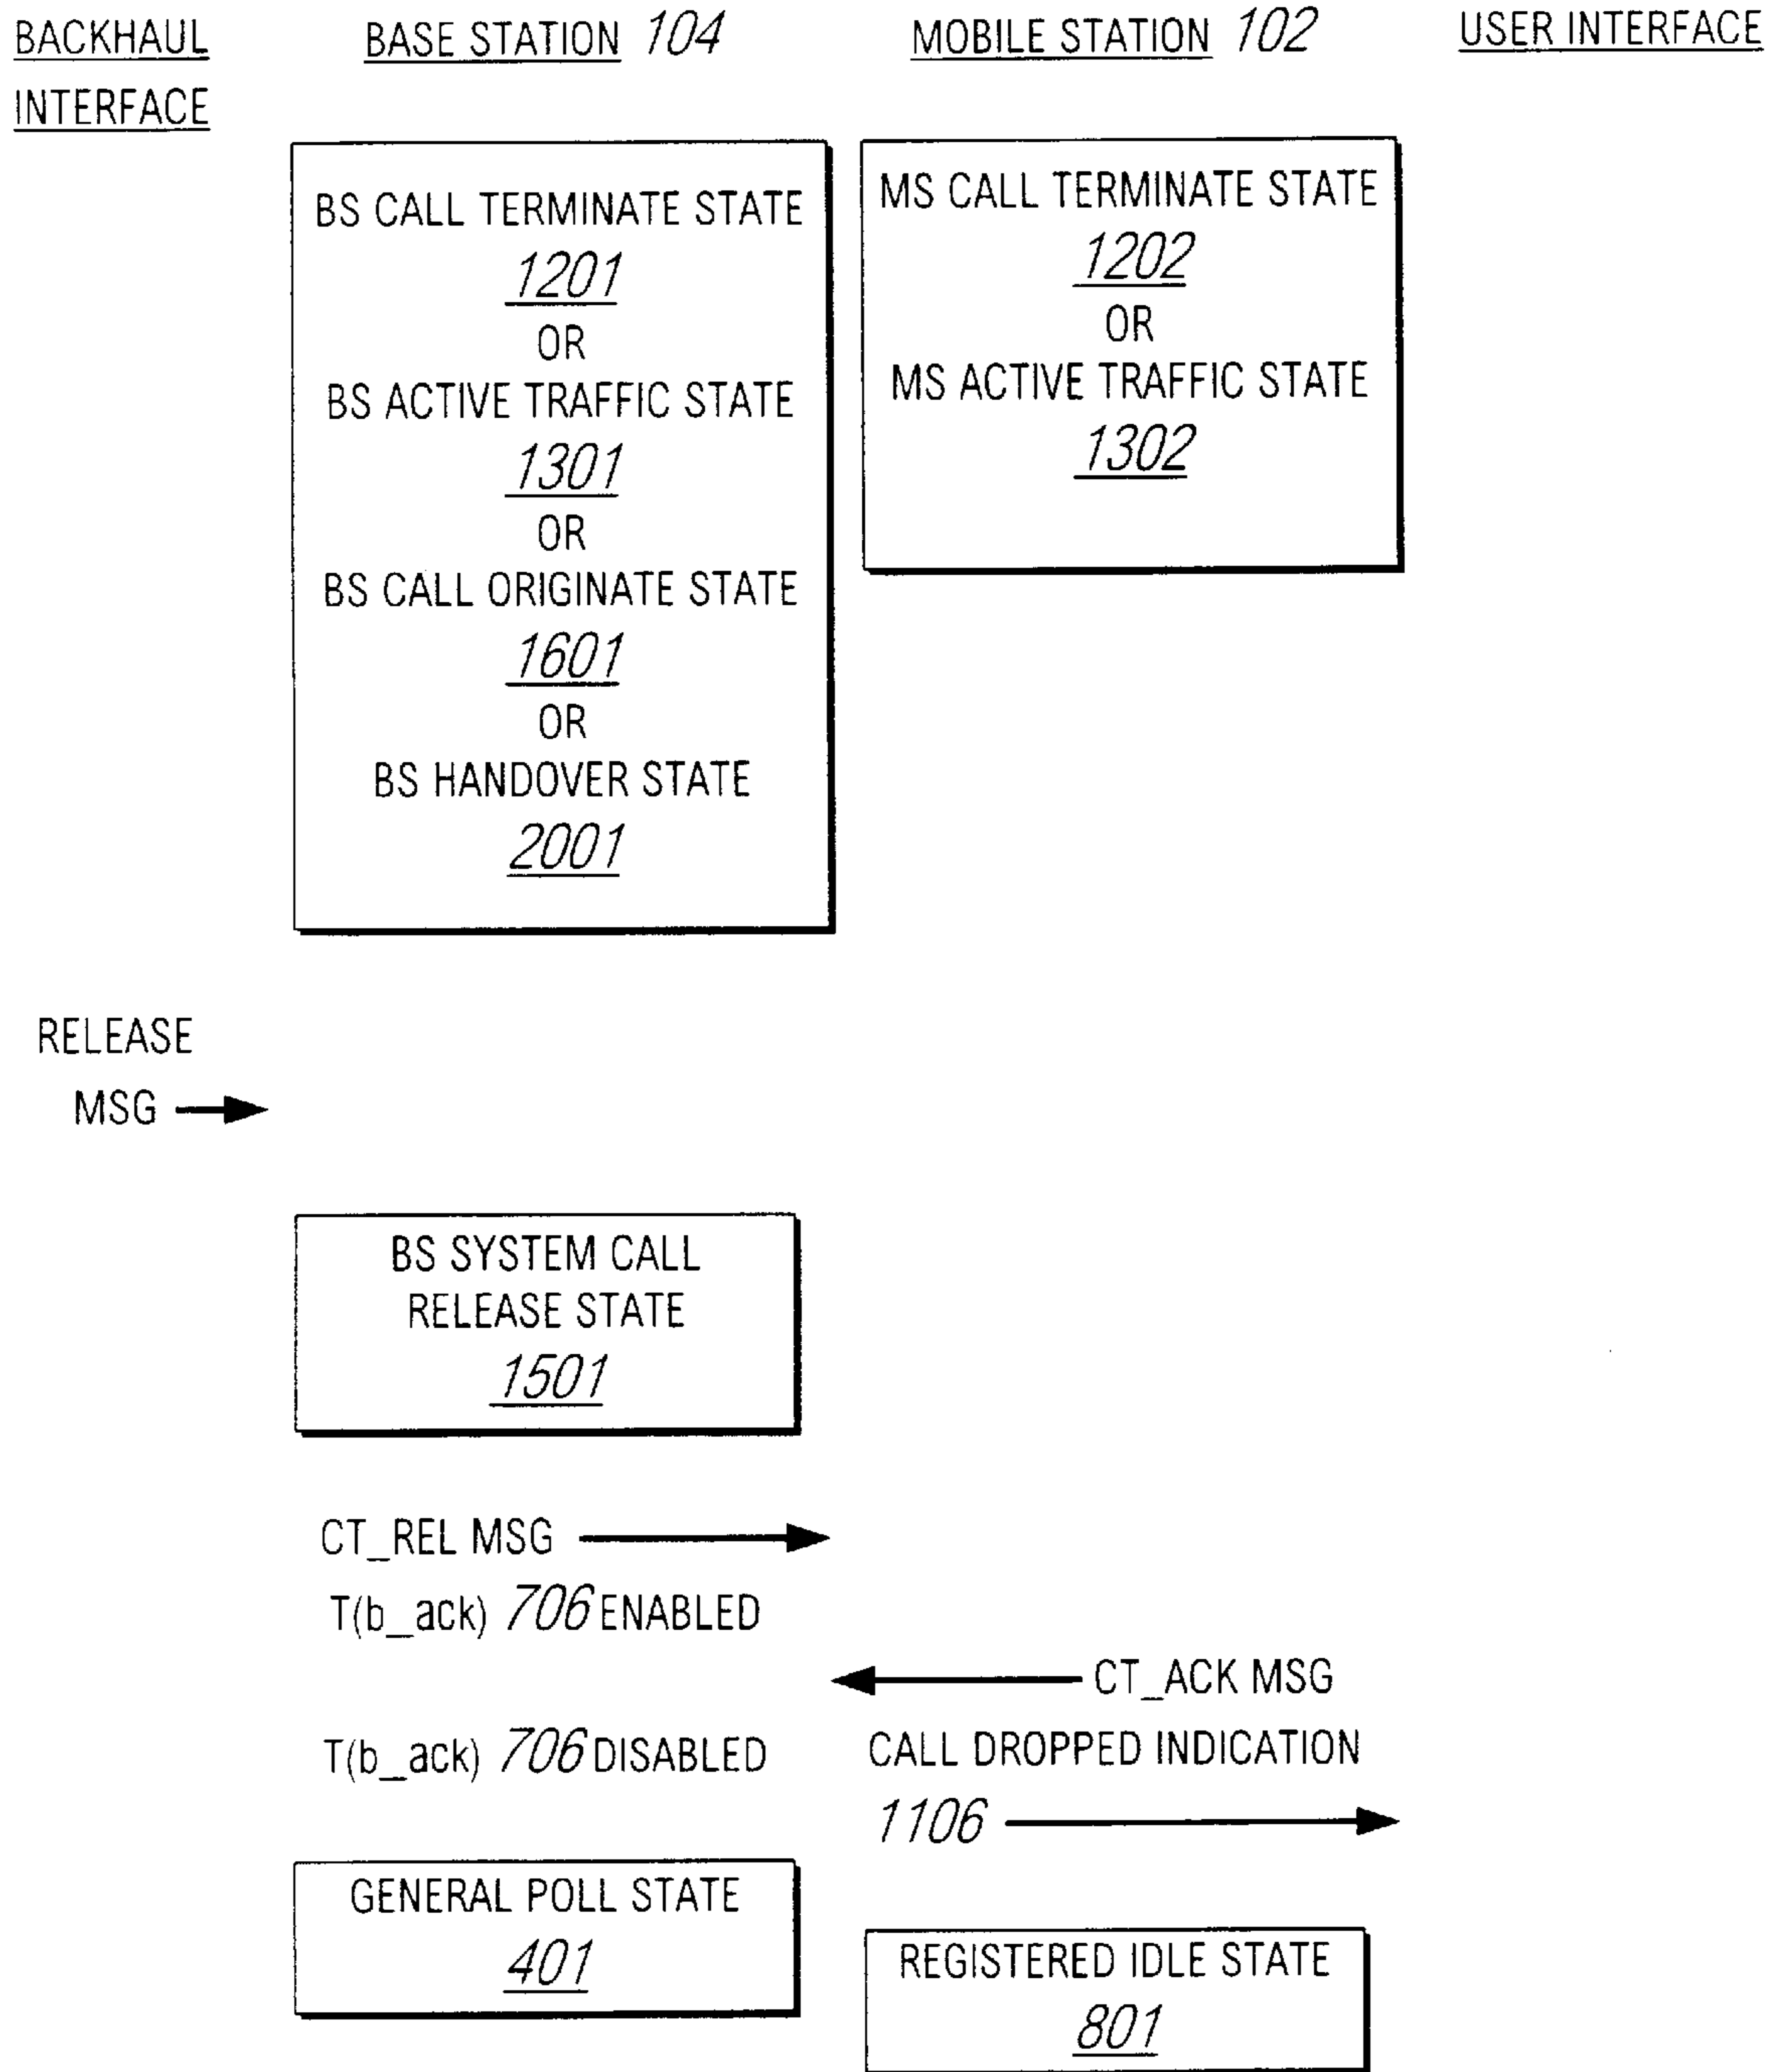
BACKHAUL INTERFACE

BASE STATION 104

MOBILE STATION 102

USER INTERFACE

BS CALL TERMINATE STATE
1201
OR
BS ACTIVE TRAFFIC STATE
1301
OR
BS CALL ORIGINATE STATE
1601
OR
BS HANDOVER STATE
2001

MS CALL TERMINATE STATE
1202
OR
MS ACTIVE TRAFFIC STATE
1302

RELEASE MSG

BS SYSTEM CALL RELEASE STATE
1501

CT_REL MSG

T(b_ack) 706 ENABLED

CT_ACK MSG

T(b_ack) 706 DISABLED

CALL DROPPED INDICATION 1106

GENERAL POLL STATE
401

REGISTERED IDLE STATE
801